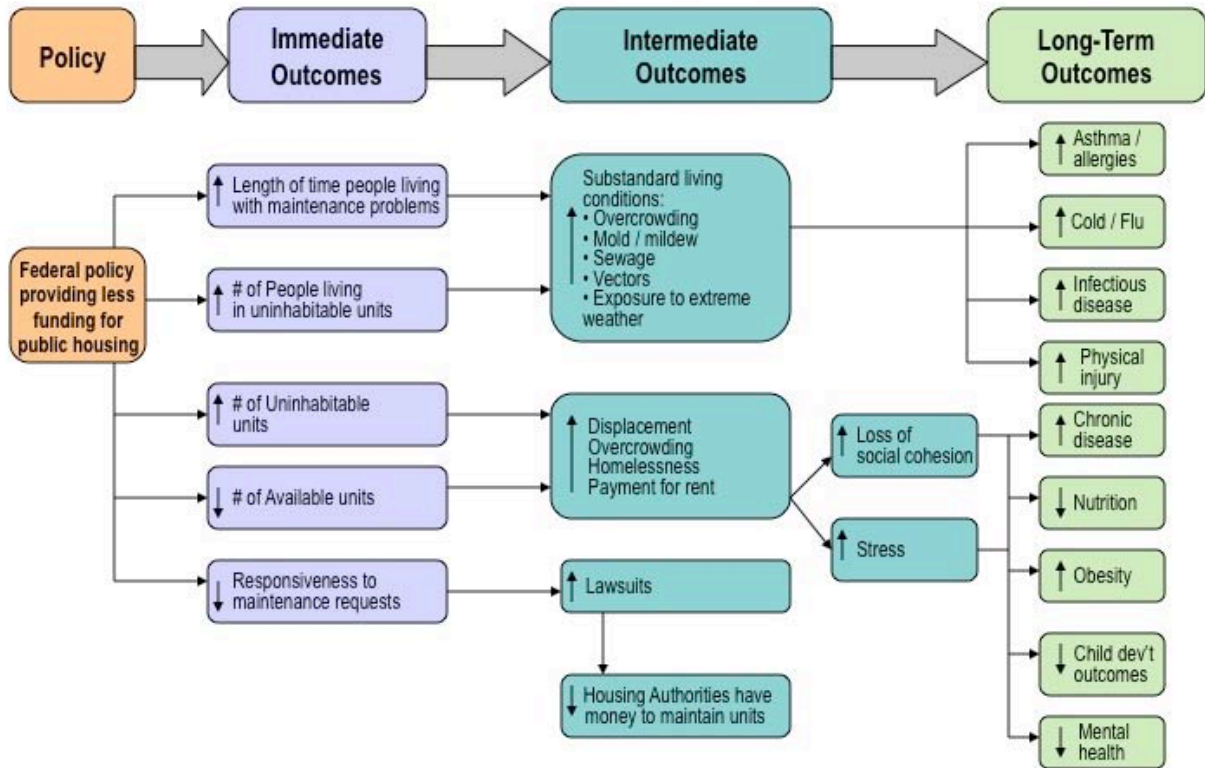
Policy

Immediate Outcomes

Intermediate Outcomes

Long-Term Outcomes

Federal policy providing less funding for public housing

↑ Length of time people living with maintenance problems

↑ # of People living in uninhabitable units

↑ # of Uninhabitable units

↓ # of Available units

↓ Responsiveness to maintenance requests

↑ Substandard living conditions:
• Overcrowding
• Mold / mildew
• Sewage
• Vectors
• Exposure to extreme weather

↑ Displacement
Overcrowding
Homelessness
Payment for rent

↑ Lawsuits

↓ Housing Authorities have money to maintain units

↑ Loss of social cohesion

↑ Stress

↑ Asthma / allergies

↑ Cold / Flu

↑ Infectious disease

↑ Physical injury

↑ Chronic disease

↓ Nutrition

↑ Obesity

↓ Child dev't outcomes

↓ Mental health